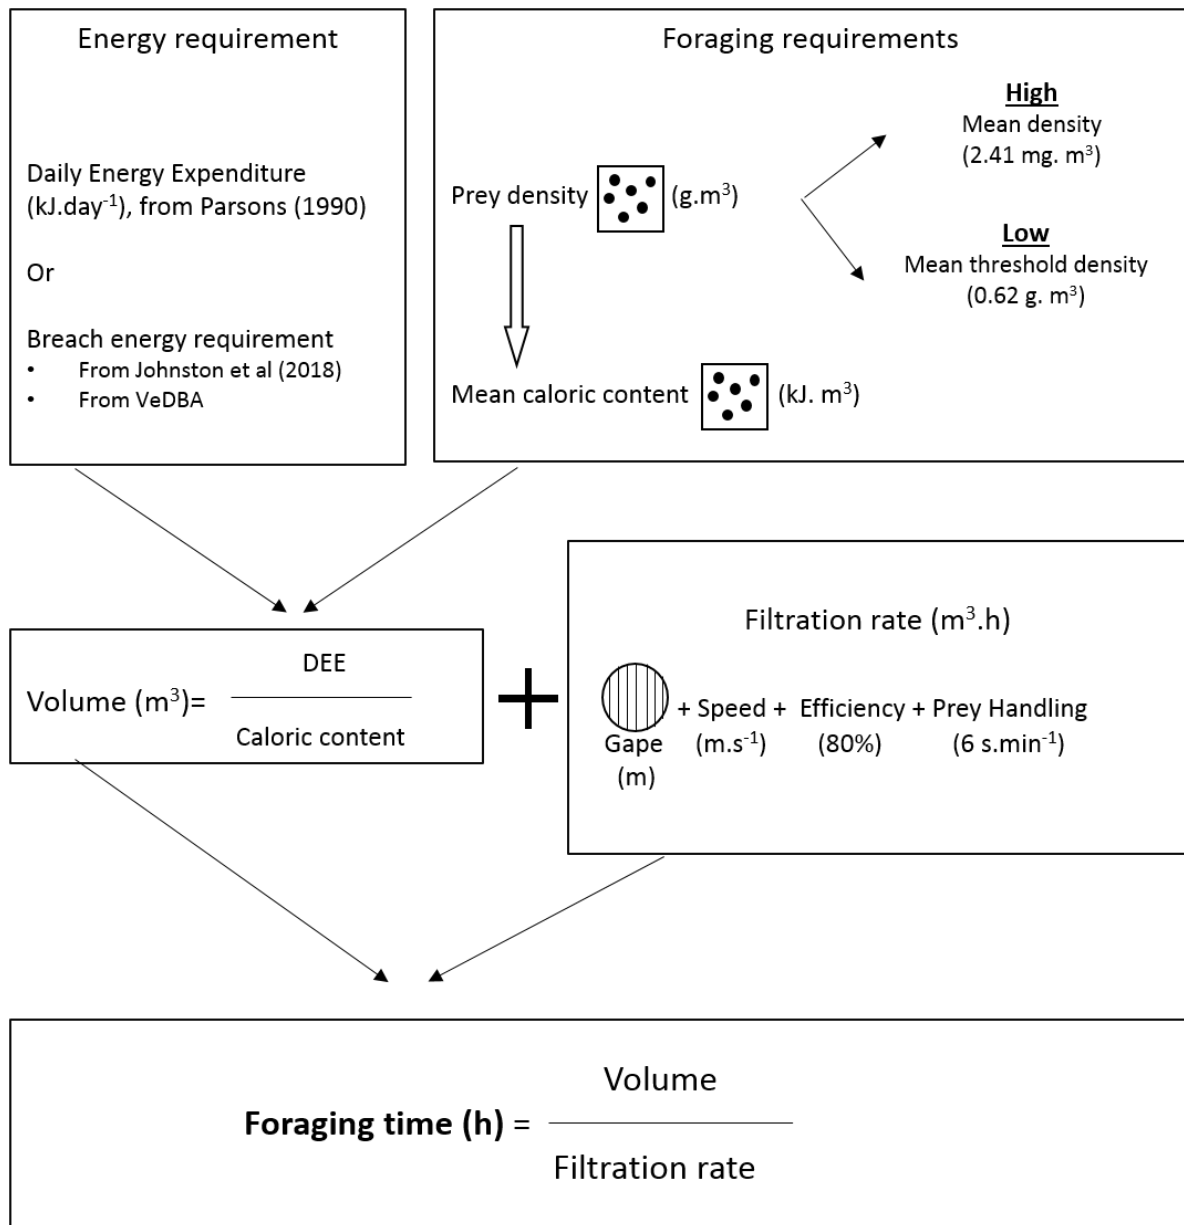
Energy requirement

Daily Energy Expenditure (kJ.day$^{-1}$), from Parsons (1990)

Or

Breach energy requirement
• From Johnston et al (2018)
• From VeDBA

Foraging requirements

Prey density (g.m$^3$)

**High**
Mean density
(2.41 mg. m$^3$)

**Low**
Mean threshold density
(0.62 g. m$^3$)

Mean caloric content (kJ. m$^3$)

Volume (m$^3$)= $\frac{\text{DEE}}{\text{Caloric content}}$

+

Filtration rate (m$^3$.h)

Gape (m) + Speed (m.s$^{-1}$) + Efficiency (80%) + Prey Handling (6 s.min$^{-1}$)

**Foraging time (h)** = $\frac{\text{Volume}}{\text{Filtration rate}}$